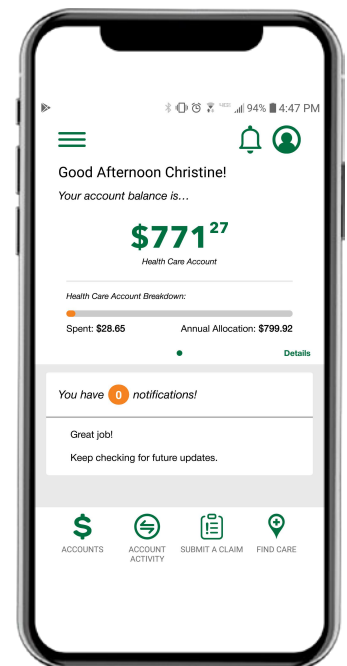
94% 4:47 PM

Good Afternoon Christine!

Your account balance is…

$771$^{27}$

Health Care Account

Health Care Account Breakdown:

Spent: $28.65

Annual Allocation: $799.92

Details

You have 0 notifications!

Great job!

Keep checking for future updates.

ACCOUNTS

ACCOUNT ACTIVITY

SUBMIT A CLAIM

FIND CARE